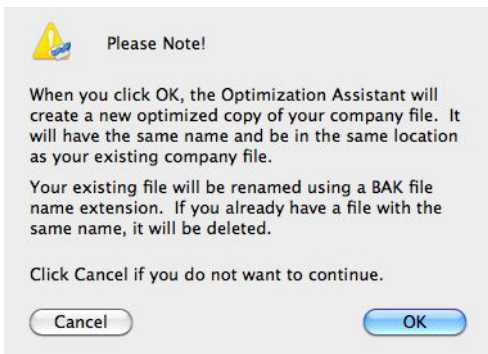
Please Note!

When you click OK, the Optimization Assistant will create a new optimized copy of your company file. It will have the same name and be in the same location as your existing company file.

Your existing file will be renamed using a BAK file name extension. If you already have a file with the same name, it will be deleted.

Click Cancel if you do not want to continue.

Cancel

OK